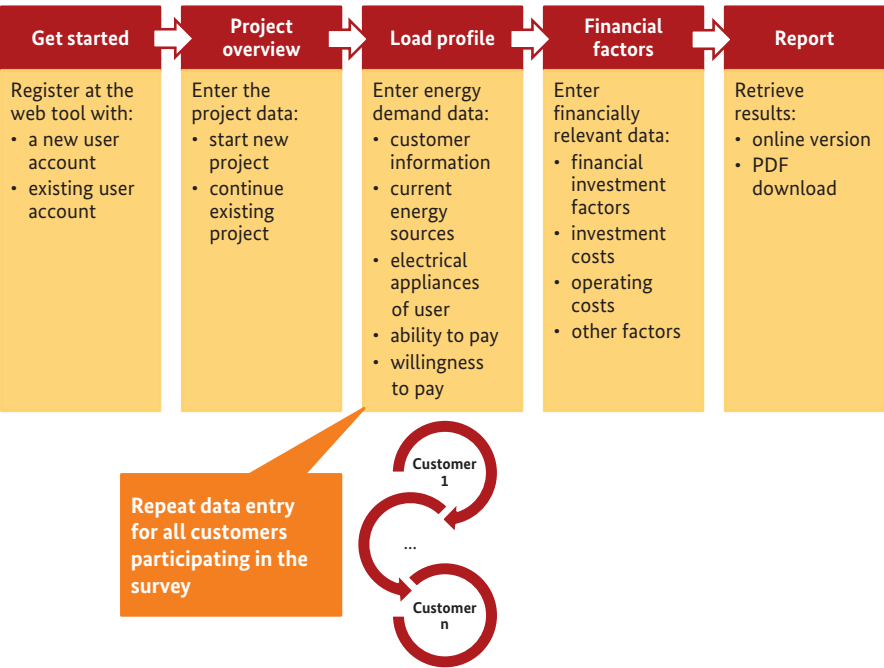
Get started

Register at the web tool with:
- a new user account
- existing user account

Project overview

Enter the project data:
- start new project
- continue existing project

Load profile

Enter energy demand data:
- customer information
- current energy sources
- electrical appliances of user
- ability to pay
- willingness to pay

Financial factors

Enter financially relevant data:
- financial investment factors
- investment costs
- operating costs
- other factors

Report

Retrieve results:
- online version
- PDF download

Repeat data entry for all customers participating in the survey

Customer 1

...

Customer n